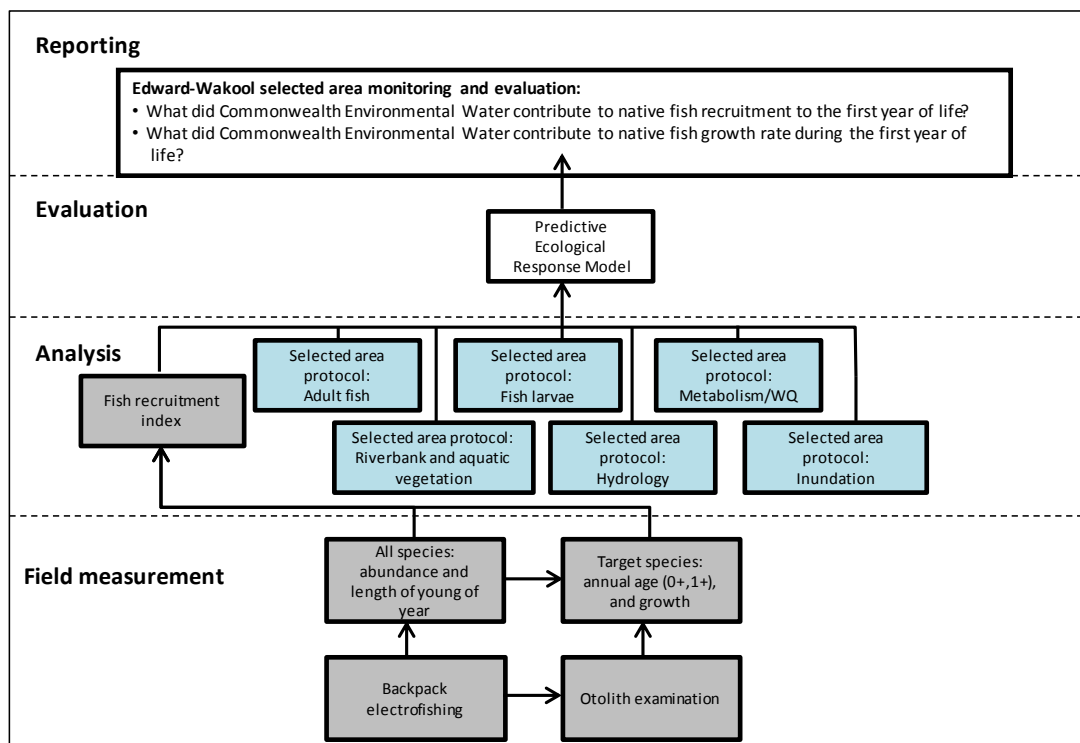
Reporting

Edward-Wakool selected area monitoring and evaluation:
• What did Commonwealth Environmental Water contribute to native fish recruitment to the first year of life?
• What did Commonwealth Environmental Water contribute to native fish growth rate during the first year of life?

Evaluation

Predictive Ecological Response Model

Analysis

Fish recruitment index

Selected area protocol: Adult fish

Selected area protocol: Fish larvae

Selected area protocol: Metabolism/WQ

Selected area protocol: Riverbank and aquatic vegetation

Selected area protocol: Hydrology

Selected area protocol: Inundation

Field measurement

All species: abundance and length of young of year

Target species: annual age (0+,1+), and growth

Backpack electrofishing

Otolith examination